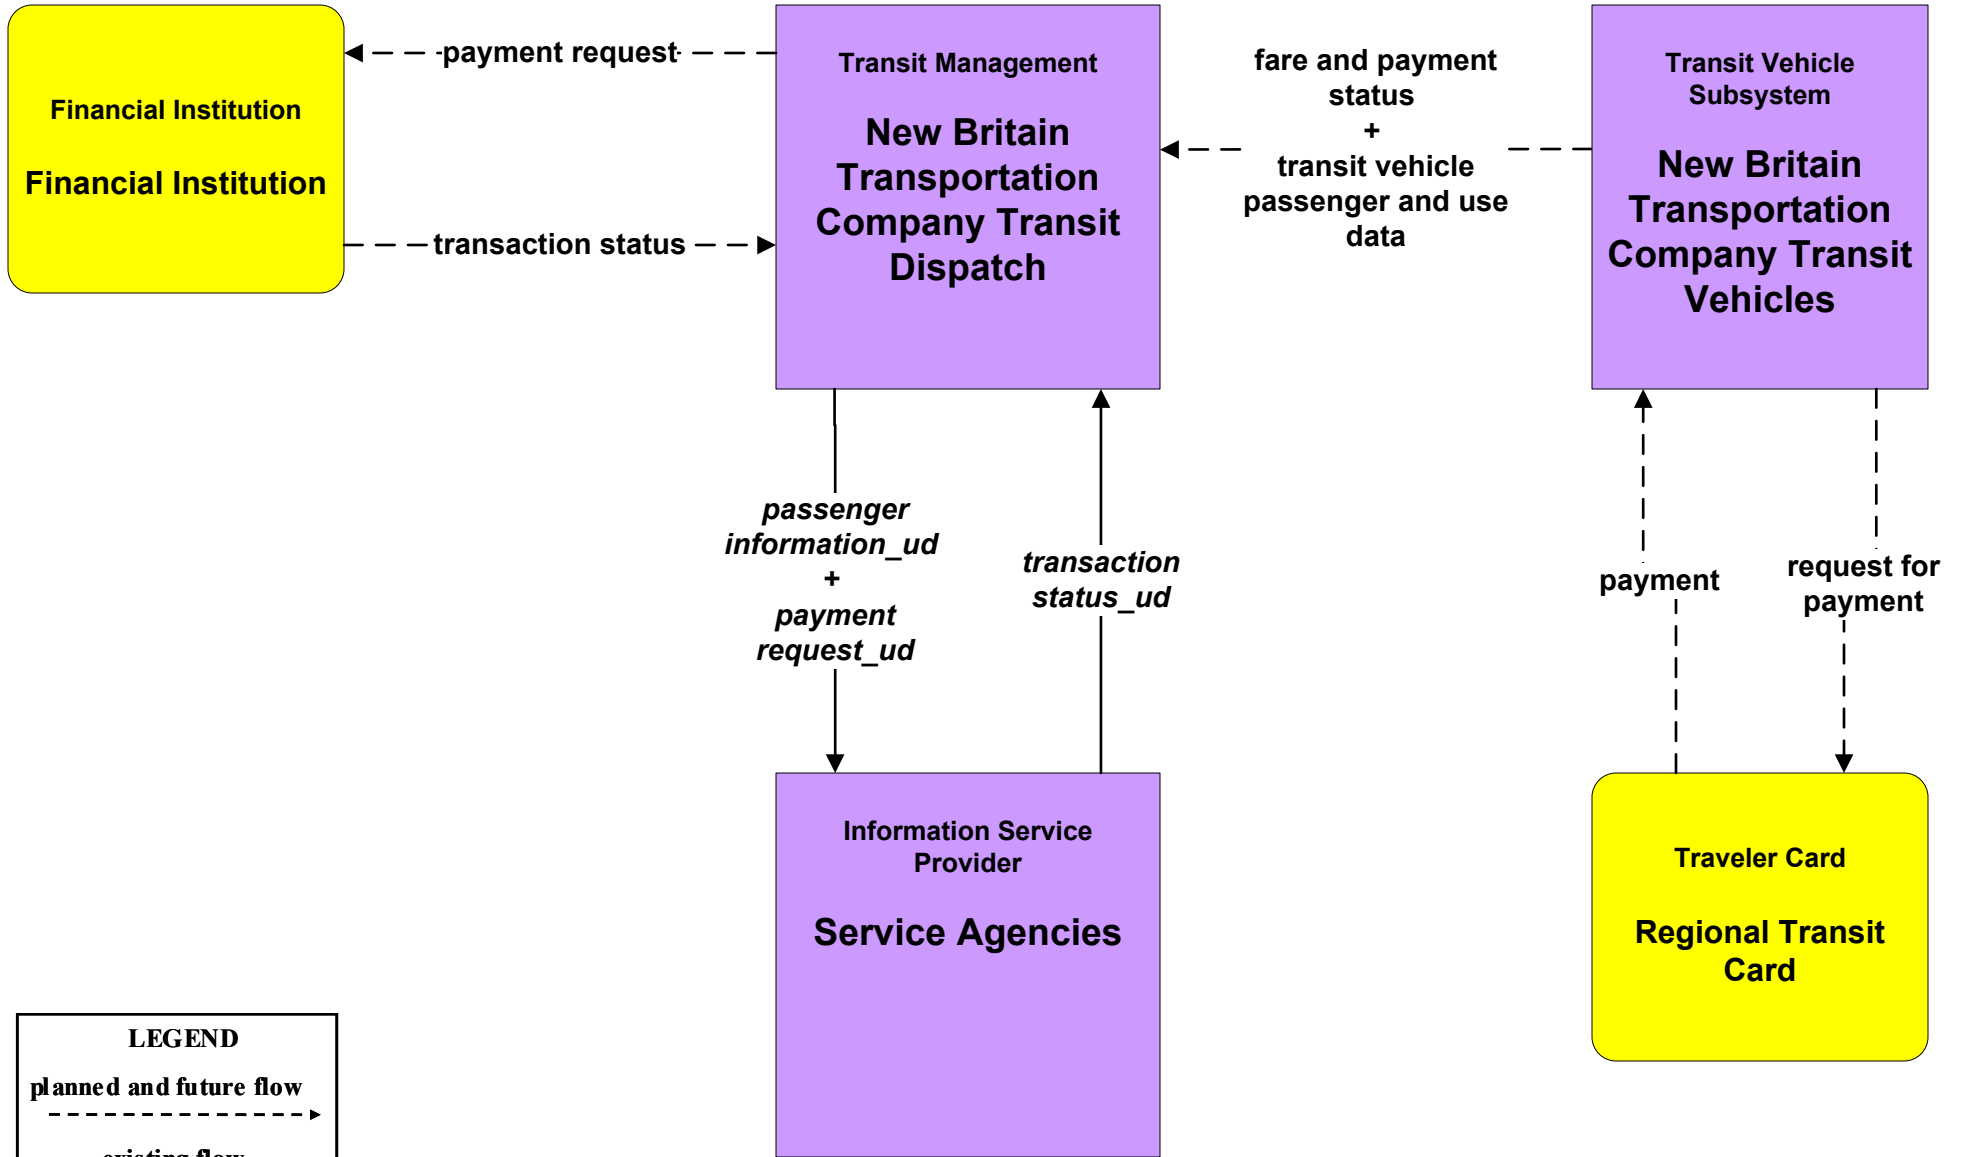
Financial Institution

Financial Institution

payment request

transaction status

Transit Management

New Britain Transportation Company Transit Dispatch

fare and payment status
+
transit vehicle passenger and use data

Transit Vehicle Subsystem

New Britain Transportation Company Transit Vehicles

passenger information_ud
+
payment request_ud

transaction status_ud

payment

request for payment

Information Service Provider

Service Agencies

Traveler Card

Regional Transit Card

LEGEND

planned and future flow

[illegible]